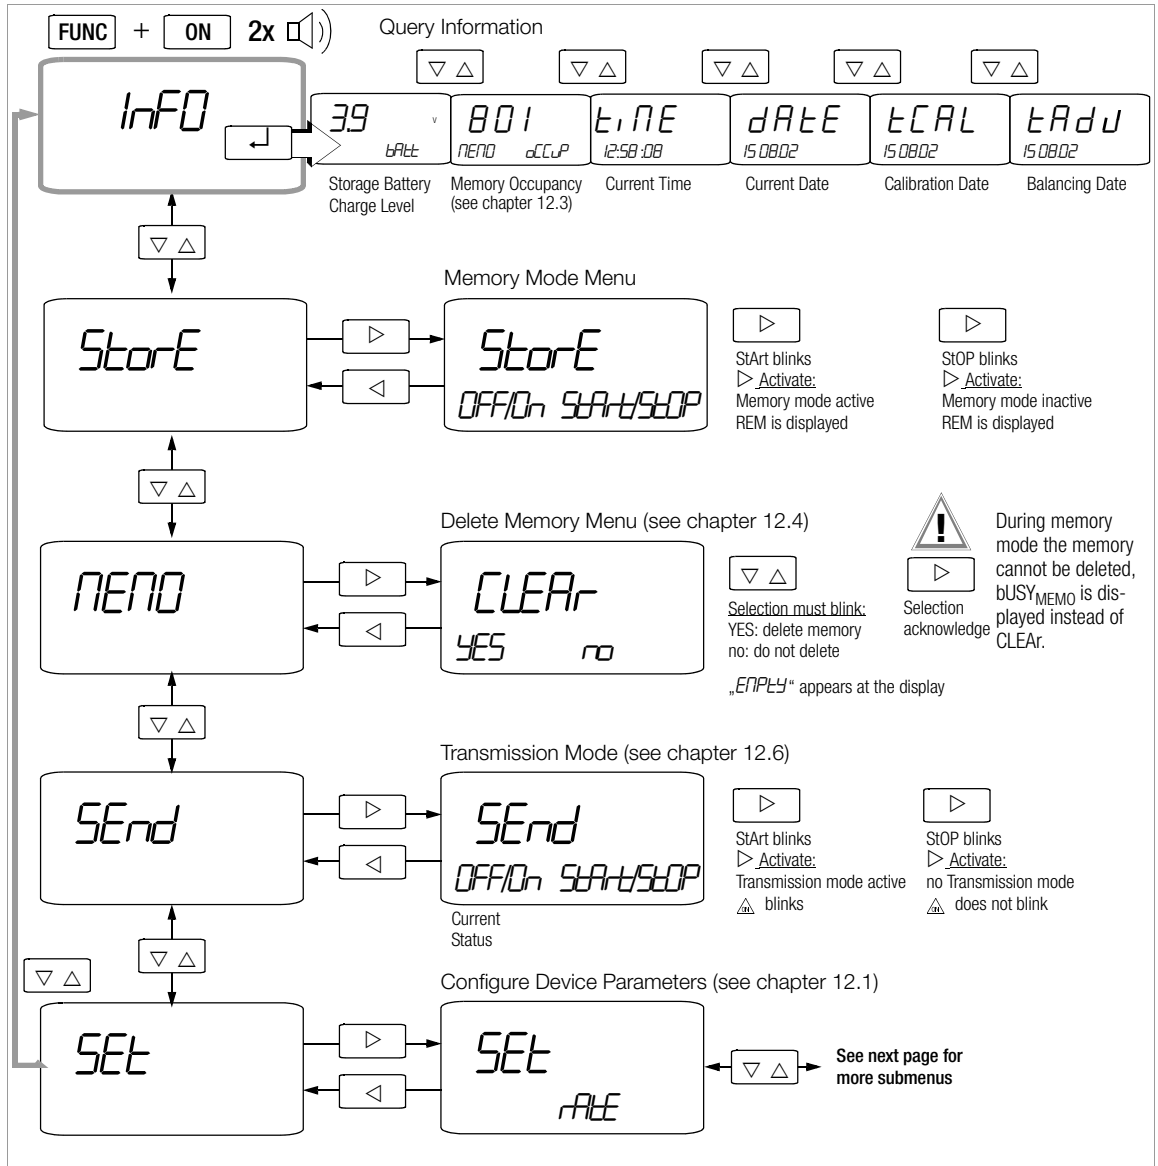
FUNC + ON 2x

Query Information

$\bigtriangledown$ $\bigtriangleup$ $\bigtriangledown$ $\bigtriangleup$ $\bigtriangledown$ $\bigtriangleup$ $\bigtriangledown$ $\bigtriangleup$ $\bigtriangledown$ $\bigtriangleup$

InFO

3.9 V bAtt | 801 MEMO oCCuP | tiME 12:58:08 | dAtE 15.08.02 | tCAL 15.08.02 | tAdJ 15.08.02

Storage Battery Charge Level

Memory Occupancy (see chapter 12.3)

Current Time

Current Date

Calibration Date

Balancing Date

$\bigtriangledown$ $\bigtriangleup$

Memory Mode Menu

StorE

StorE OFF/On StArt/StOP

$\triangleright$

StArt blinks
$\triangleright$ Activate:
Memory mode active
REM is displayed

$\triangleright$

StOP blinks
$\triangleright$ Activate:
Memory mode inactive
REM is displayed

$\bigtriangledown$ $\bigtriangleup$

Delete Memory Menu (see chapter 12.4)

MEMO

CLEAr YES no

$\bigtriangledown$ $\bigtriangleup$

Selection must blink:
YES: delete memory
no: do not delete

$\triangleright$

Selection acknowledge

During memory mode the memory cannot be deleted, bUSY$_{MEMO}$ is displayed instead of CLEAr.

„EMPtY“ appears at the display

$\bigtriangledown$ $\bigtriangleup$

Transmission Mode (see chapter 12.6)

SEnd

SEnd OFF/On StArt/StOP

Current Status

$\triangleright$

StArt blinks
$\triangleright$ Activate:
Transmission mode active
blinks

$\triangleright$

StOP blinks
$\triangleright$ Activate:
no Transmission mode
does not blink

$\bigtriangledown$ $\bigtriangleup$

$\bigtriangledown$ $\bigtriangleup$

Configure Device Parameters (see chapter 12.1)

SEt

SEt rAtE

$\bigtriangledown$ $\bigtriangleup$

See next page for more submenus